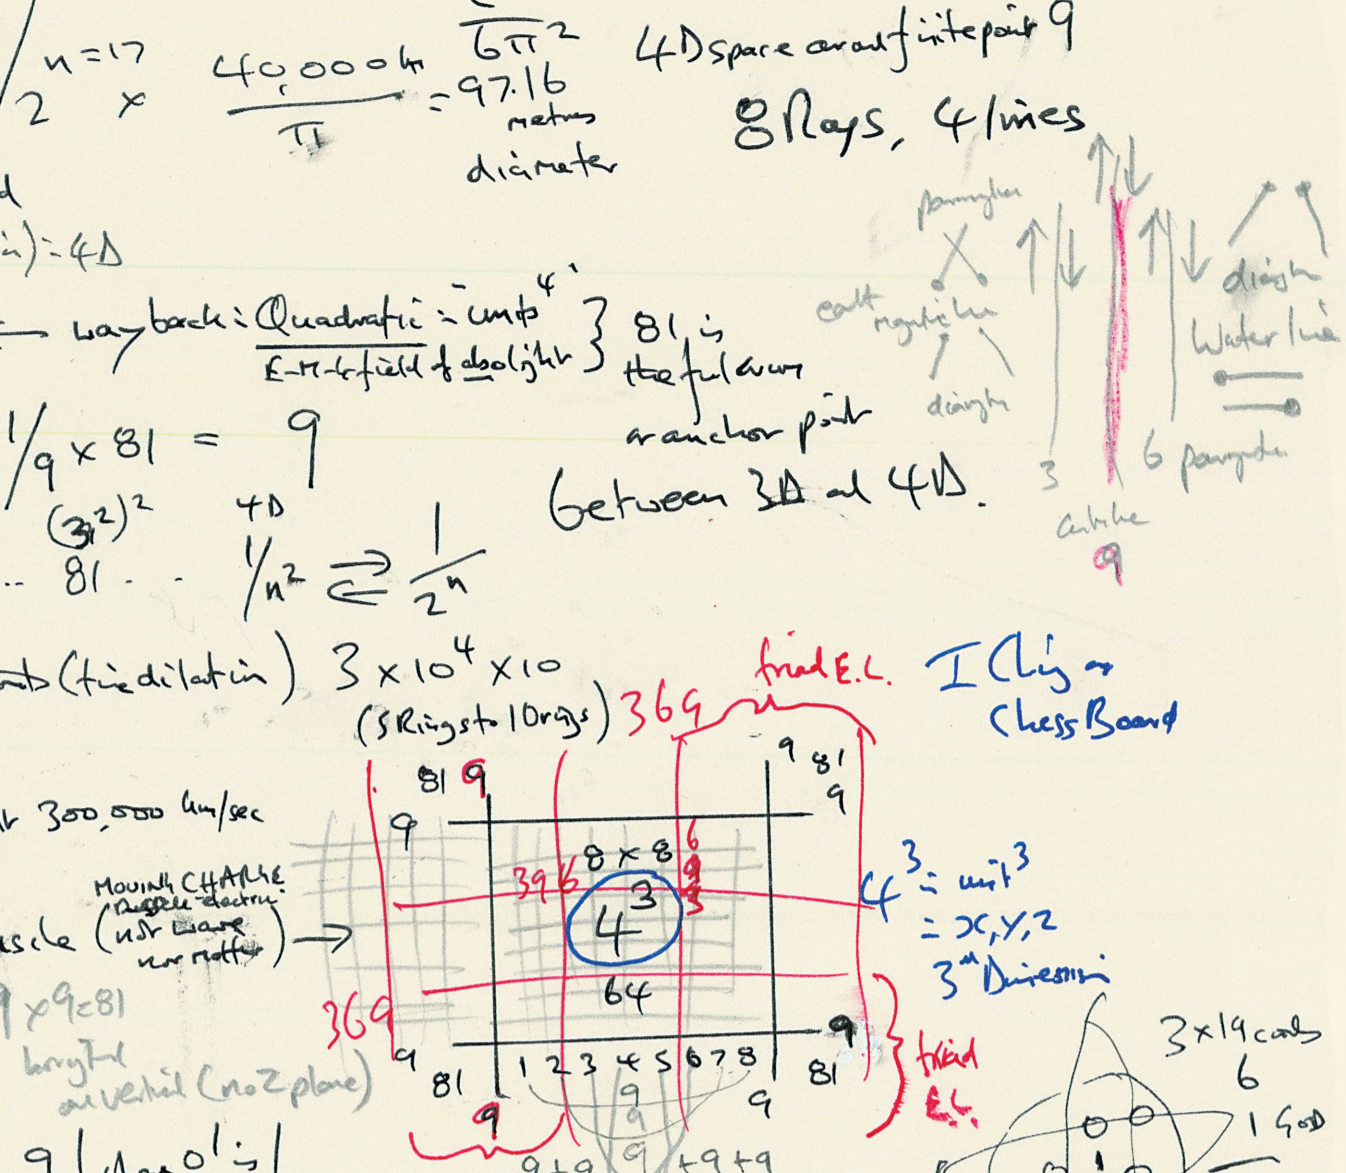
$6\pi^2$
n=17
2 ×
$\frac{40,000km}{\pi}$ = 97.16 metres diameter
4D space around finite point 9
8 Rays, 4 lines
d
n) = 4D
way back: Quadratic = unit$^4$ } 81 is
E-M-field of dark light } the fulcrum
or anchor point
between 3D and 4D.
$1/9 \times 81$ = 9
$(3^2)^2$
4D
81
$1/n^2 \rightleftarrows \frac{1}{2^n}$
pentagon
earth
right line
diagonal
diagonal
Water line
6 pentagon
3
cubic
9
(time dilation) $3 \times 10^4 \times 10$
(5 Rings to 10 Rings) 369
triad E.L.
I Ching or Chess Board
300,000 km/sec
MOVING CHARGE
bubble electron
particle (not wave
non matter)
81 9
9 81
9
9
8×8
396
6
9
3
$4^3$
$4^3$ = unit$^3$
= x, y, z
3$^{rd}$ Dimension
64
369
9×9=81
longitudinal
or vertical (no Z plane)
9
81
1 2 3 4 5 6 7 8
9
9
9
9
81
9
triad E.L.
3×19 cards
6
1 God
9+9 9 +9+9
9